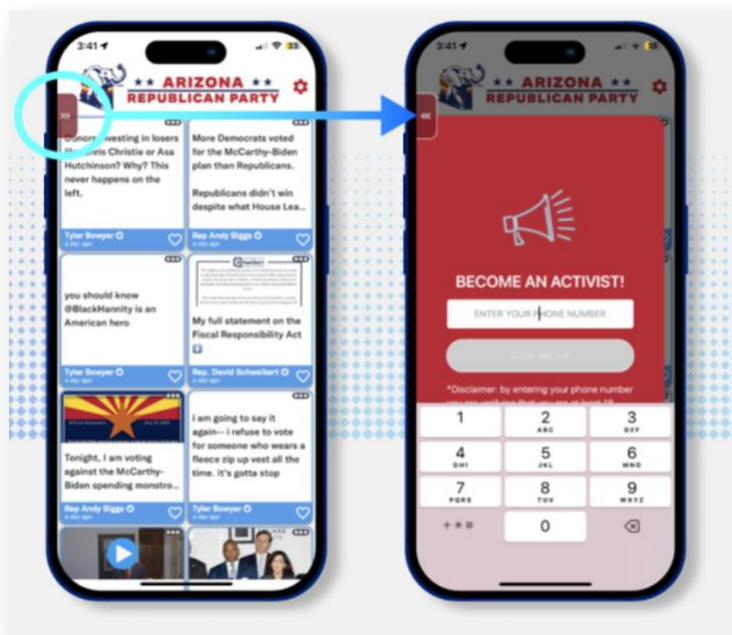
3:41

★★ ARIZONA ★★
REPUBLICAN PARTY

Donors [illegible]esting in losers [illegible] Christie or Asa Hutchinson? Why? This never happens on the left.

Tyler Bowyer
a day ago

More Democrats voted for the McCarthy-Biden plan than Republicans.

Republicans didn't win despite what House Lea...

Rep Andy Biggs
a day ago

you should know @BlackHannity is an American hero

Tyler Bowyer
a day ago

My full statement on the Fiscal Responsibility Act

Rep. David Schweikert
a day ago

Tonight, I am voting against the McCarthy-Biden spending monstro...

Rep Andy Biggs
a day ago

i am going to say it again— i refuse to vote for someone who wears a fleece zip up vest all the time. it's gotta stop

Tyler Bowyer
a day ago

3:41

★★ ARIZONA ★★
REPUBLICAN PARTY

BECOME AN ACTIVIST!

ENTER YOUR PHONE NUMBER

SIGN ME UP

*Disclaimer: by entering your phone number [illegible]

1
2 ABC
3 DEF
4 GHI
5 JKL
6 MNO
7 PQRS
8 TUV
9 WXYZ
+*#
0